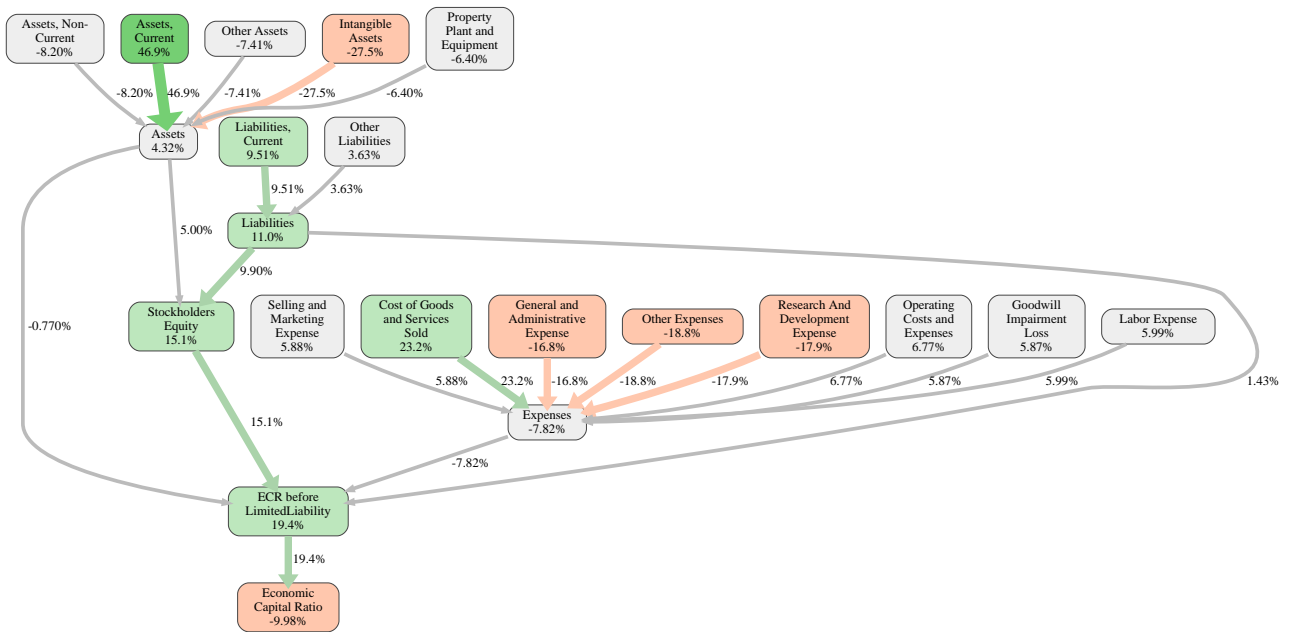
Assets, Non-Current
-8.20%

Assets, Current
46.9%

Other Assets
-7.41%

Intangible Assets
-27.5%

Property Plant and Equipment
-6.40%

-8.20%
46.9%
-7.41%
-27.5%
-6.40%

Assets
4.32%

Liabilities, Current
9.51%

Other Liabilities
3.63%

9.51%
3.63%

Liabilities
11.0%

5.00%
9.90%

-0.770%

Stockholders Equity
15.1%

Selling and Marketing Expense
5.88%

Cost of Goods and Services Sold
23.2%

General and Administrative Expense
-16.8%

Other Expenses
-18.8%

Research And Development Expense
-17.9%

Operating Costs and Expenses
6.77%

Goodwill Impairment Loss
5.87%

Labor Expense
5.99%

5.88%
23.2%
-16.8%
-18.8%
-17.9%
6.77%
5.87%
5.99%
1.43%

Expenses
-7.82%

15.1%
-7.82%

ECR before LimitedLiability
19.4%

19.4%

Economic Capital Ratio
-9.98%